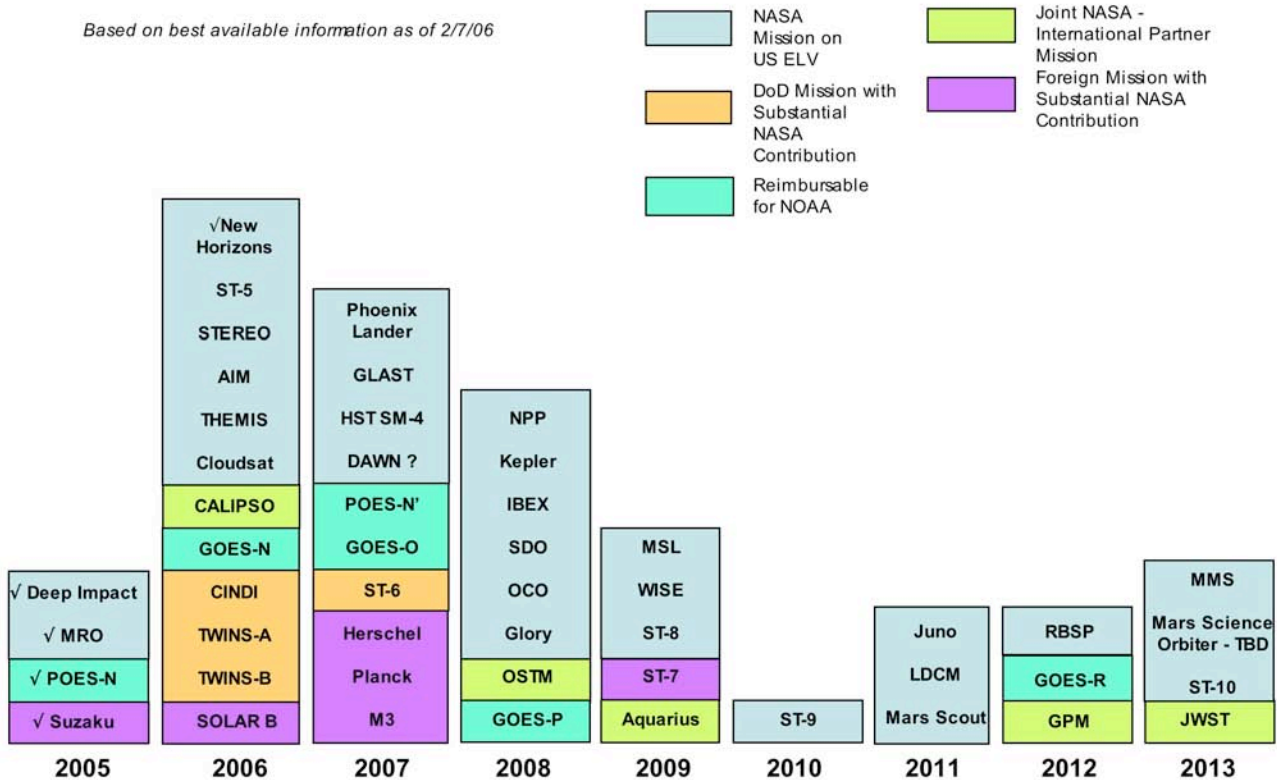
Based on best available information as of 2/7/06

NASA Mission on US ELV

DoD Mission with Substantial NASA Contribution

Reimbursable for NOAA

Joint NASA - International Partner Mission

Foreign Mission with Substantial NASA Contribution

√ Deep Impact
√ MRO
√ POES-N
√ Suzaku

√New Horizons
ST-5
STEREO
AIM
THEMIS
Cloudsat
CALIPSO
GOES-N
CINDI
TWINS-A
TWINS-B
SOLAR B

Phoenix Lander
GLAST
HST SM-4
DAWN ?
POES-N'
GOES-O
ST-6
Herschel
Planck
M3

NPP
Kepler
IBEX
SDO
OCO
Glory
OSTM
GOES-P

MSL
WISE
ST-8
ST-7
Aquarius

ST-9

Juno
LDCM
Mars Scout

RBSP
GOES-R
GPM

MMS
Mars Science Orbiter - TBD
ST-10
JWST

2005 2006 2007 2008 2009 2010 2011 2012 2013